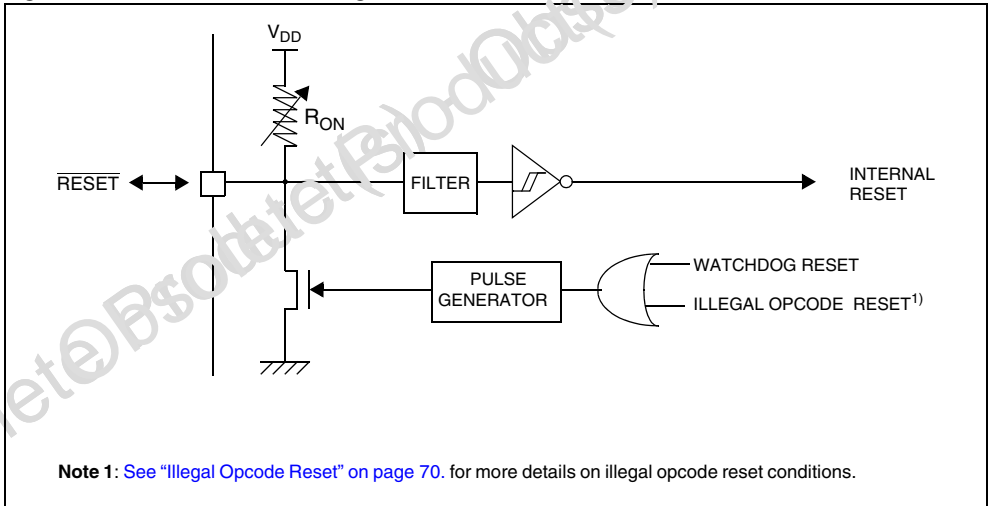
$V_{DD}$

$R_{ON}$

$\overline{RESET}$

FILTER

INTERNAL RESET

PULSE GENERATOR

WATCHDOG RESET

ILLEGAL OPCODE RESET$^{1)}$

**Note 1**: See "Illegal Opcode Reset" on page 70. for more details on illegal opcode reset conditions.